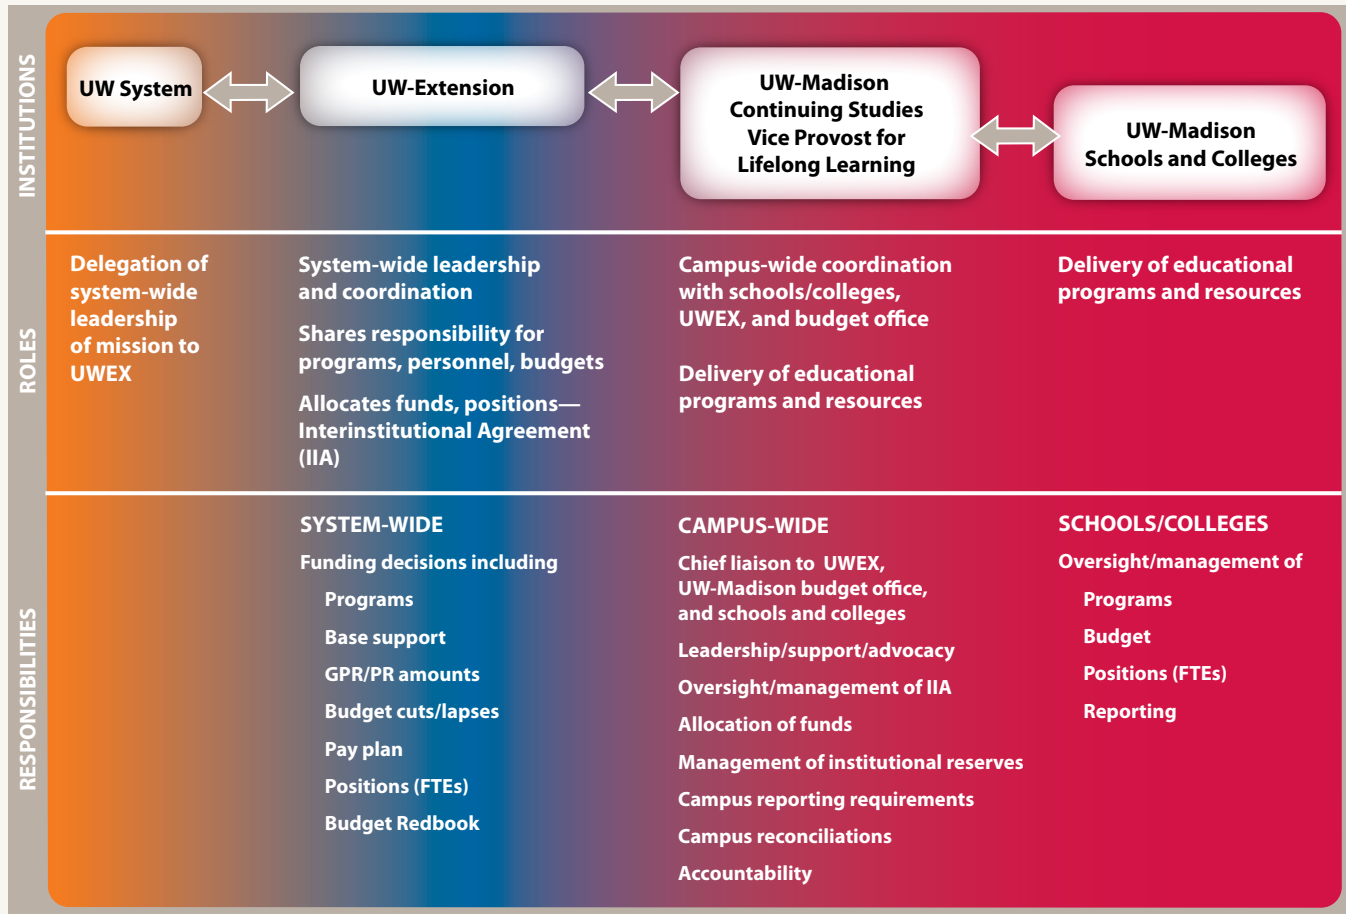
INSTITUTIONS

UW System

UW-Extension

UW-Madison Continuing Studies Vice Provost for Lifelong Learning

UW-Madison Schools and Colleges

ROLES

Delegation of system-wide leadership of mission to UWEX

System-wide leadership and coordination

Shares responsibility for programs, personnel, budgets

Allocates funds, positions—Interinstitutional Agreement (IIA)

Campus-wide coordination with schools/colleges, UWEX, and budget office

Delivery of educational programs and resources

Delivery of educational programs and resources

RESPONSIBILITIES

SYSTEM-WIDE

Funding decisions including

Programs

Base support

GPR/PR amounts

Budget cuts/lapses

Pay plan

Positions (FTEs)

Budget Redbook

CAMPUS-WIDE

Chief liaison to UWEX, UW-Madison budget office, and schools and colleges

Leadership/support/advocacy

Oversight/management of IIA

Allocation of funds

Management of institutional reserves

Campus reporting requirements

Campus reconciliations

Accountability

SCHOOLS/COLLEGES

Oversight/management of

Programs

Budget

Positions (FTEs)

Reporting